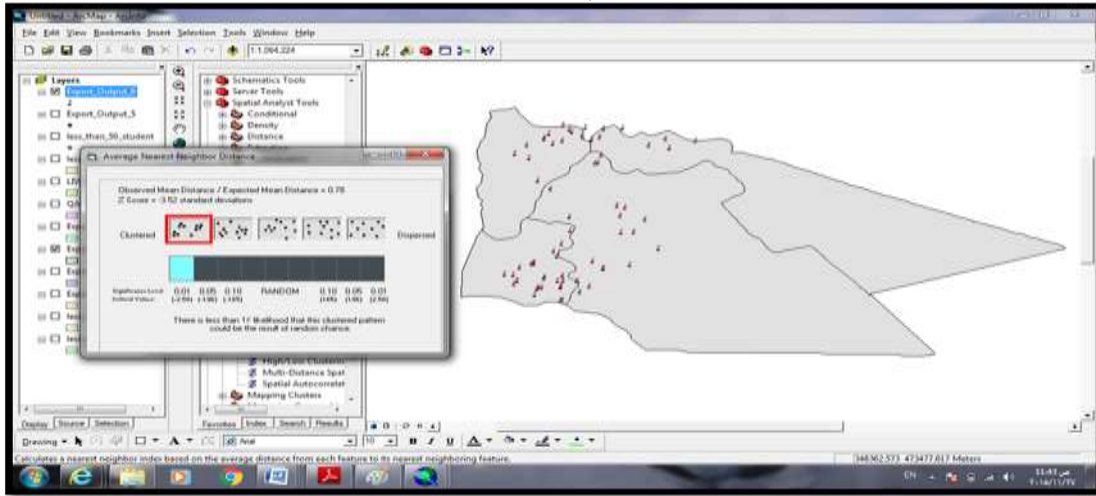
Untitled - ArcMap - ArcInfo

File Edit View Bookmarks Insert Selection Tools Window Help

1:1,064,224

Layers
Export_Output_6
Export_Output_5
less_than_50_student

Schematics Tools
Server Tools
Spatial Analyst Tools
Conditional
Density
Distance

Average Nearest Neighbor Distance

Observed Mean Distance / Expected Mean Distance = 0.78
Z Score = -3.52 standard deviations

Clustered

Dispersed

Significance Level (p-value)
Critical Value

0.01 0.05 0.10
(-2.58) (-1.96) (-1.65)

RANDOM

0.10 0.05 0.01
(1.65) (1.96) (2.58)

There is less than 1% likelihood that this clustered pattern could be the result of random chance.

High/Low Clustering
Multi-Distance Spat
Spatial Autocorrelat
Mapping Clusters

Display Source Selection

Favorites Index Search Results

Drawing

Arial

10

Calculates a nearest neighbor index based on the average distance from each feature to its nearest neighboring feature.

346362.573 473477.617 Meters

EN

11:43 ص
9/14/11/TV